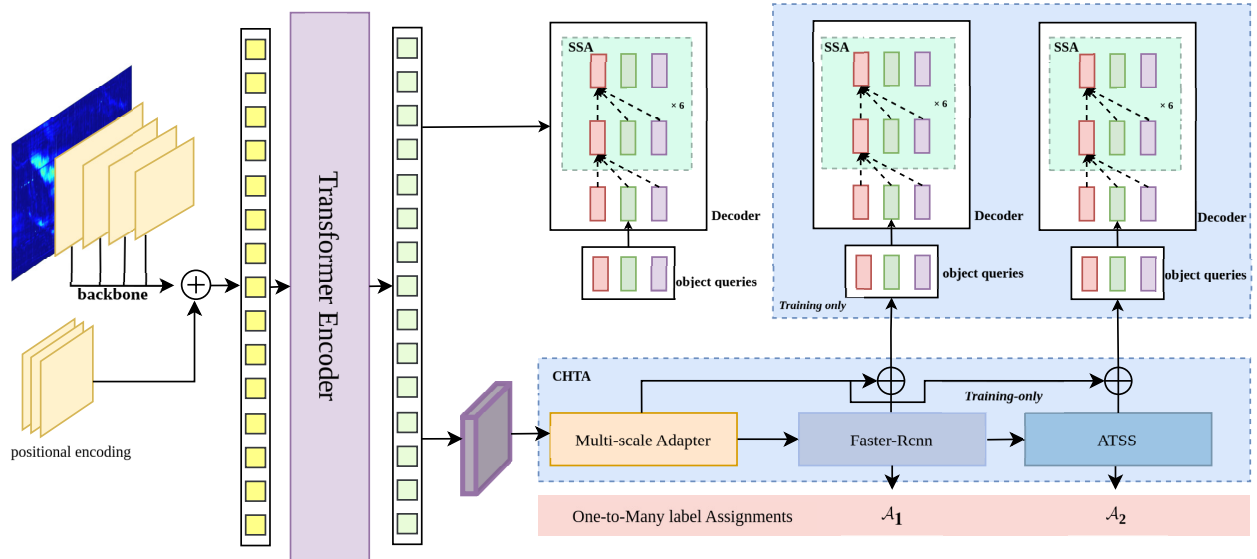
backbone

positional encoding

Transformer Encoder

SSA

× 6

Decoder

object queries

SSA

× 6

Decoder

object queries

SSA

× 6

Decoder

object queries

Training only

CHTA

Training-only

Multi-scale Adapter

Faster-Rcnn

ATSS

One-to-Many label Assignments

$\mathcal{A}_1$

$\mathcal{A}_2$